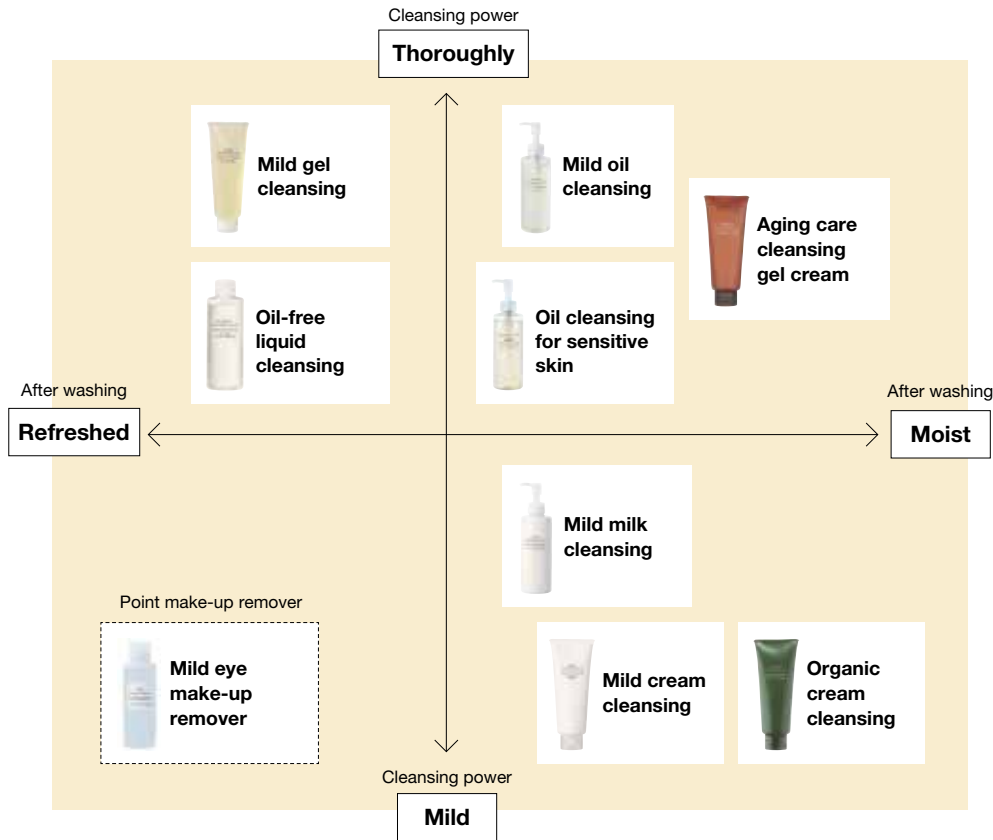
Cleansing power
Thoroughly

Mild gel cleansing

Mild oil cleansing

Aging care cleansing gel cream

Oil-free liquid cleansing

Oil cleansing for sensitive skin

After washing
Refreshed

After washing
Moist

Mild milk cleansing

Point make-up remover
Mild eye make-up remover

Mild cream cleansing

Organic cream cleansing

Cleansing power
Mild